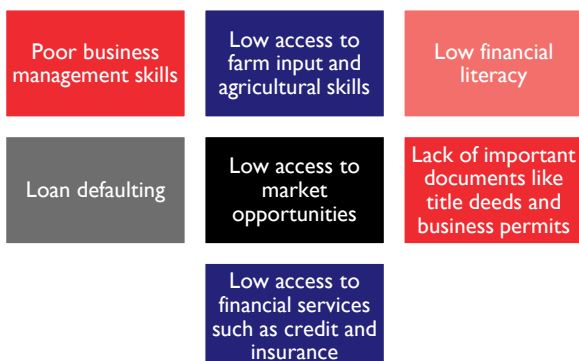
Poor business management skills

Low access to farm input and agricultural skills

Low financial literacy

Loan defaulting

Low access to market opportunities

Lack of important documents like title deeds and business permits

Low access to financial services such as credit and insurance